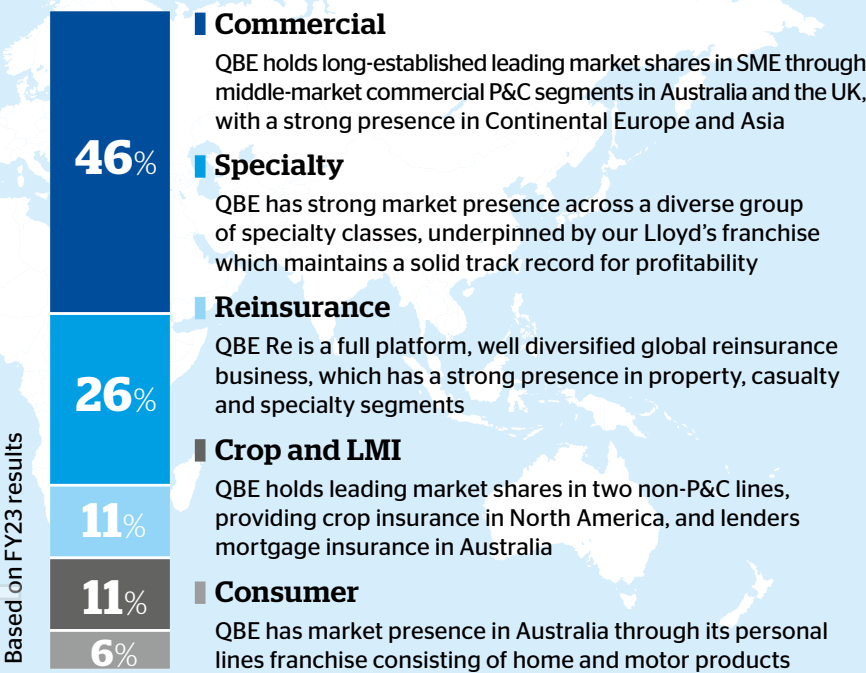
Based on FY23 results

46%

26%

11%

11%

6%

Commercial

QBE holds long-established leading market shares in SME through middle-market commercial P&C segments in Australia and the UK, with a strong presence in Continental Europe and Asia

Specialty

QBE has strong market presence across a diverse group of specialty classes, underpinned by our Lloyd's franchise which maintains a solid track record for profitability

Reinsurance

QBE Re is a full platform, well diversified global reinsurance business, which has a strong presence in property, casualty and specialty segments

Crop and LMI

QBE holds leading market shares in two non-P&C lines, providing crop insurance in North America, and lenders mortgage insurance in Australia

Consumer

QBE has market presence in Australia through its personal lines franchise consisting of home and motor products